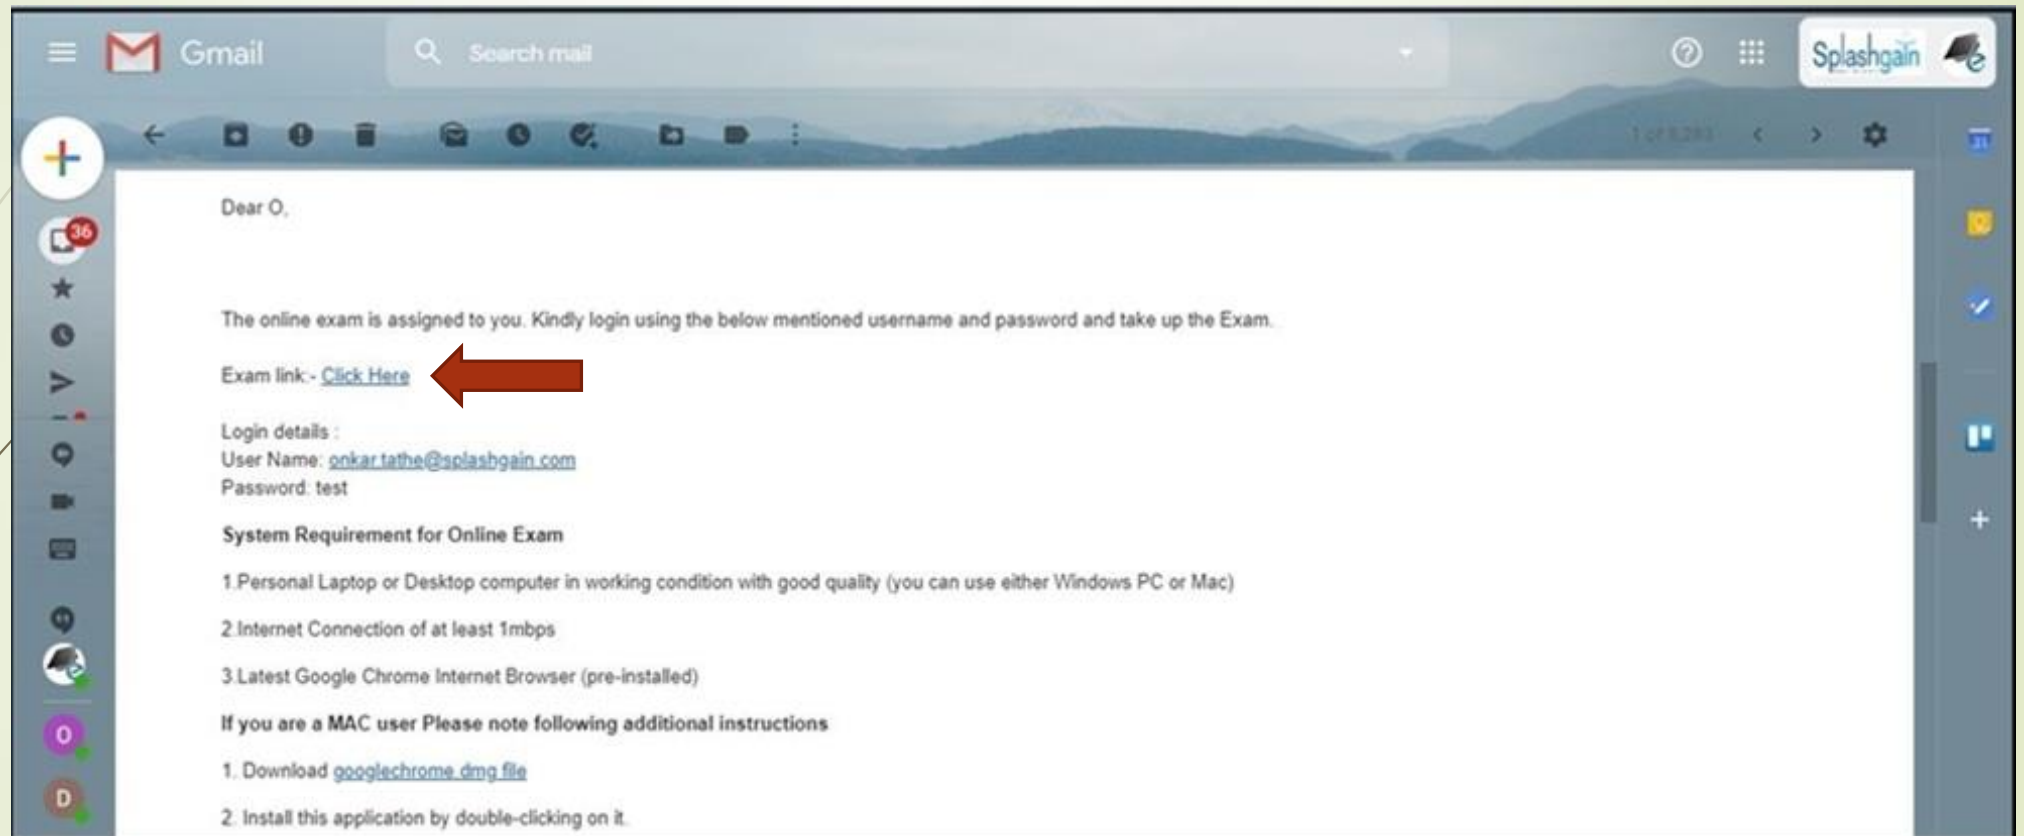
Gmail

Search mail

Splashgain

36

Dear O,

The online exam is assigned to you. Kindly login using the below mentioned username and password and take up the Exam.

Exam link:- Click Here

Login details :
User Name: onkar.tathe@splashgain.com
Password: test

System Requirement for Online Exam

1.Personal Laptop or Desktop computer in working condition with good quality (you can use either Windows PC or Mac)

2.Internet Connection of at least 1mbps

3.Latest Google Chrome Internet Browser (pre-installed)

If you are a MAC user Please note following additional instructions

1. Download googlechrome.dmg file

2. Install this application by double-clicking on it.

O

D